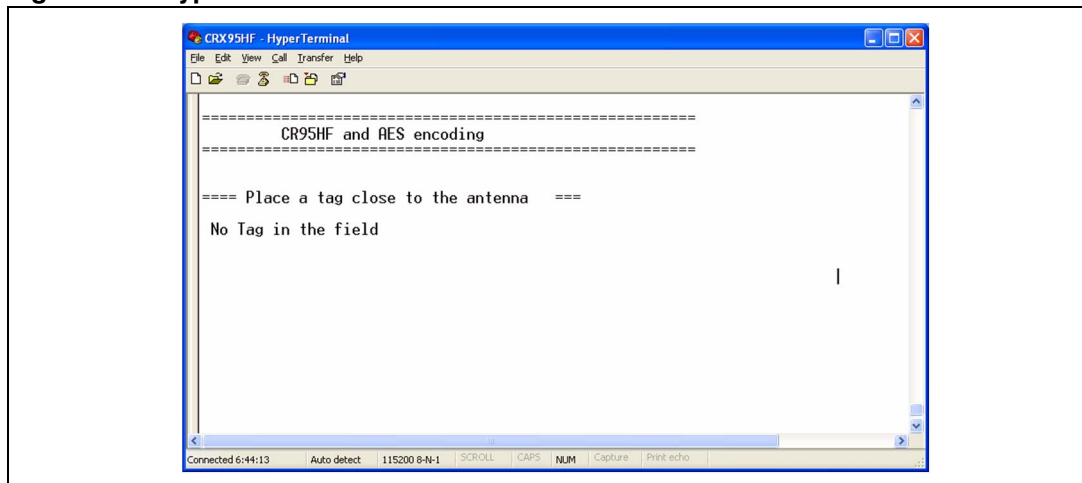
CRX95HF - HyperTerminal

File Edit View Call Transfer Help

==================================================

CR95HF and AES encoding

==================================================

==== Place a tag close to the antenna ===

No Tag in the field

Connected 6:44:13 | Auto detect | 115200 8-N-1 | SCROLL | CAPS | NUM | Capture | Print echo